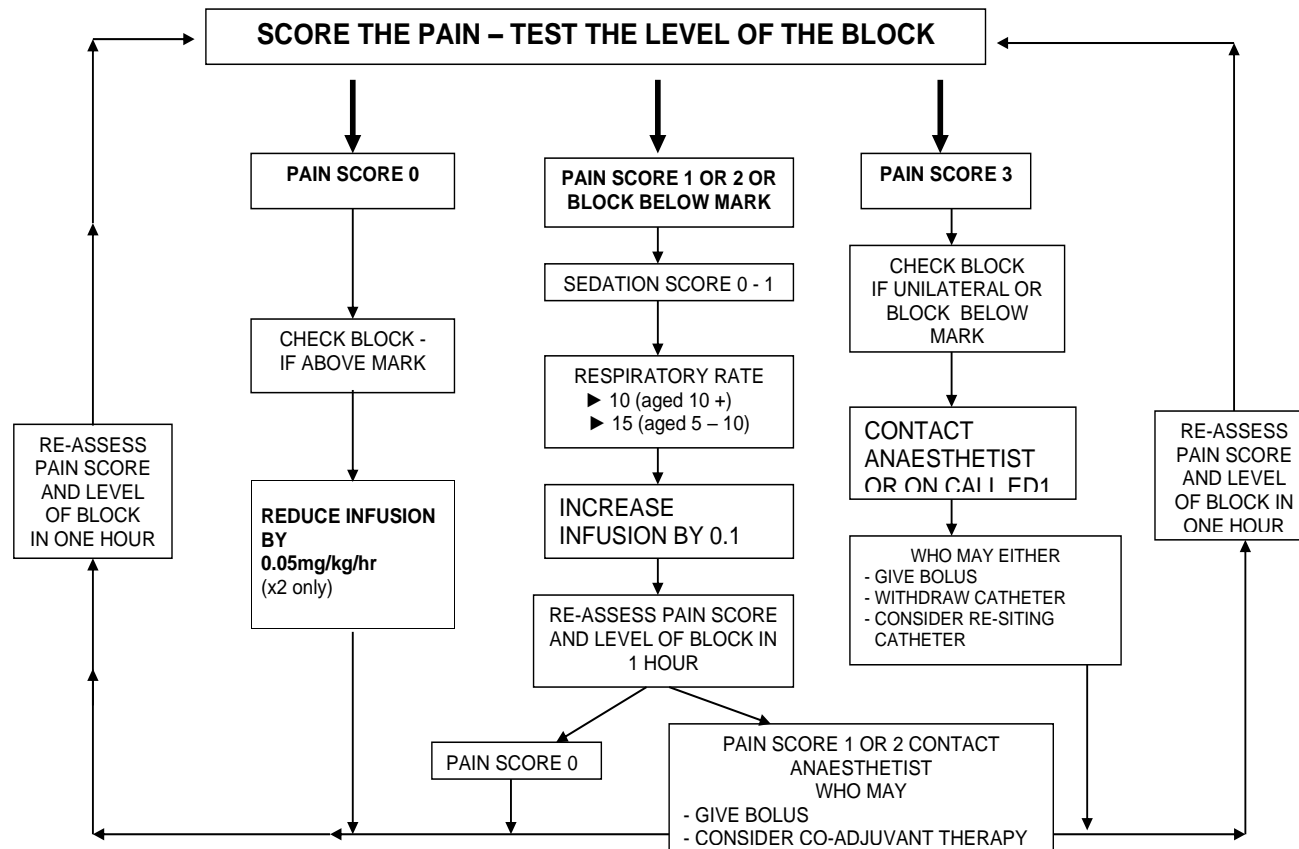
SCORE THE PAIN – TEST THE LEVEL OF THE BLOCK

PAIN SCORE 0

CHECK BLOCK - IF ABOVE MARK

REDUCE INFUSION BY 0.05mg/kg/hr (x2 only)

PAIN SCORE 1 OR 2 OR BLOCK BELOW MARK

SEDATION SCORE 0 - 1

RESPIRATORY RATE
► 10 (aged 10 +)
► 15 (aged 5 – 10)

INCREASE INFUSION BY 0.1

RE-ASSESS PAIN SCORE AND LEVEL OF BLOCK IN 1 HOUR

PAIN SCORE 0

PAIN SCORE 1 OR 2 CONTACT ANAESTHETIST WHO MAY
- GIVE BOLUS
- CONSIDER CO-ADJUVANT THERAPY

PAIN SCORE 3

CHECK BLOCK IF UNILATERAL OR BLOCK BELOW MARK

CONTACT ANAESTHETIST OR ON CALL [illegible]

WHO MAY EITHER
- GIVE BOLUS
- WITHDRAW CATHETER
- CONSIDER RE-SITING CATHETER

RE-ASSESS PAIN SCORE AND LEVEL OF BLOCK IN ONE HOUR

RE-ASSESS PAIN SCORE AND LEVEL OF BLOCK IN ONE HOUR